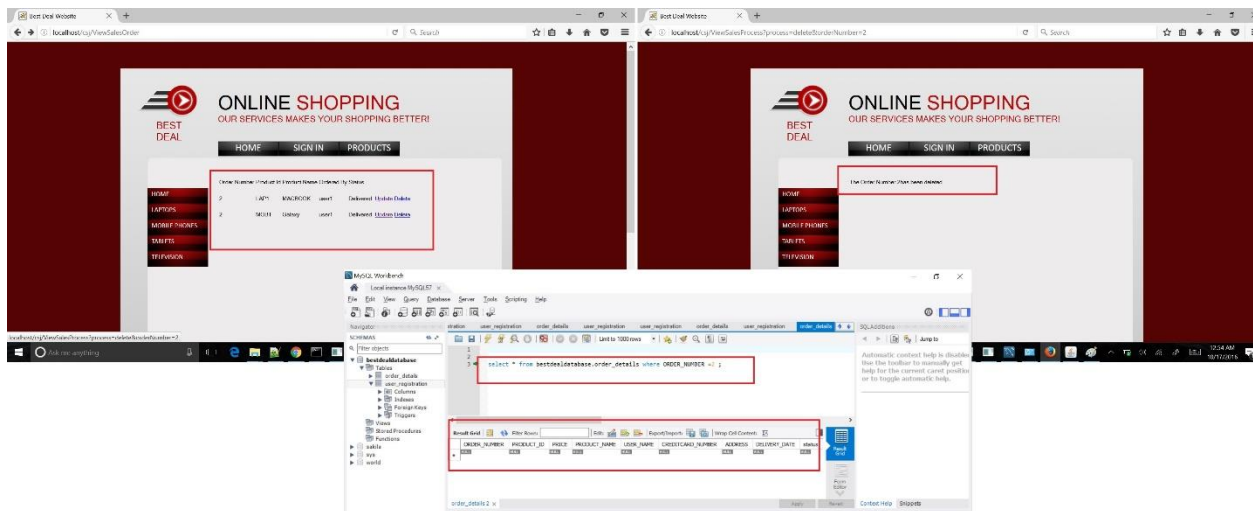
Best Deal Website
localhost/csj/ViewSalesOrder
Search

ONLINE SHOPPING
OUR SERVICES MAKES YOUR SHOPPING BETTER!
BEST DEAL
HOME SIGN IN PRODUCTS

HOME
LAPTOPS
MOBILE PHONES
TABLETS
TELEVISION

Order Number Product Id Product Name Ordered by Status
2 LAP1 MACBOOK user1 Delivered Update Delete
2 MOB1 Galaxy user1 Delivered Update Delete

localhost/csj/ViewSalesProcess?process=deleteStorderNumber=2

Ask me anything

Best Deal Website
localhost/csj/ViewSalesProcess?process=deleteStorderNumber=2
Search

ONLINE SHOPPING
OUR SERVICES MAKES YOUR SHOPPING BETTER!
BEST DEAL
HOME SIGN IN PRODUCTS

The Order Number 2has been deleted

HOME
LAPTOPS
MOBILE PHONES
TABLETS
TELEVISION

12:34 AM
10/17/2016

MySQL Workbench
Local instance MySQL57
File Edit View Query Database Server Tools Scripting Help
Navigator
SCHEMAS
Filter objects
bestdealdatabase
Tables
order_details
user_registration
Columns
Indexes
Foreign Keys
Triggers
Views
Stored Procedures
Functions
sakila
sys
world

stration user_registration order_details user_registration user_registration order_details user_registration order_details
Limit to 1000 rows
1
2
3 select * from bestdealdatabase.order_details where ORDER_NUMBER =2 ;

Result Grid Filter Rows: Edit: Export/Import: Wrap Cell Content:
| ORDER_NUMBER | PRODUCT_ID | PRICE | PRODUCT_NAME | USER_NAME | CREDITCARD_NUMBER | ADDRESS | DELIVERY_DATE | status |
|---|---|---|---|---|---|---|---|---|
| NULL | NULL | NULL | NULL | NULL | NULL | NULL | NULL | NULL |

Result Grid
Form Editor
order_details 2
Apply Revert

SQLAdditions
Jump to
Automatic context help is disabled. Use the toolbar to manually get help for the current caret position or to toggle automatic help.
Context Help Snippets